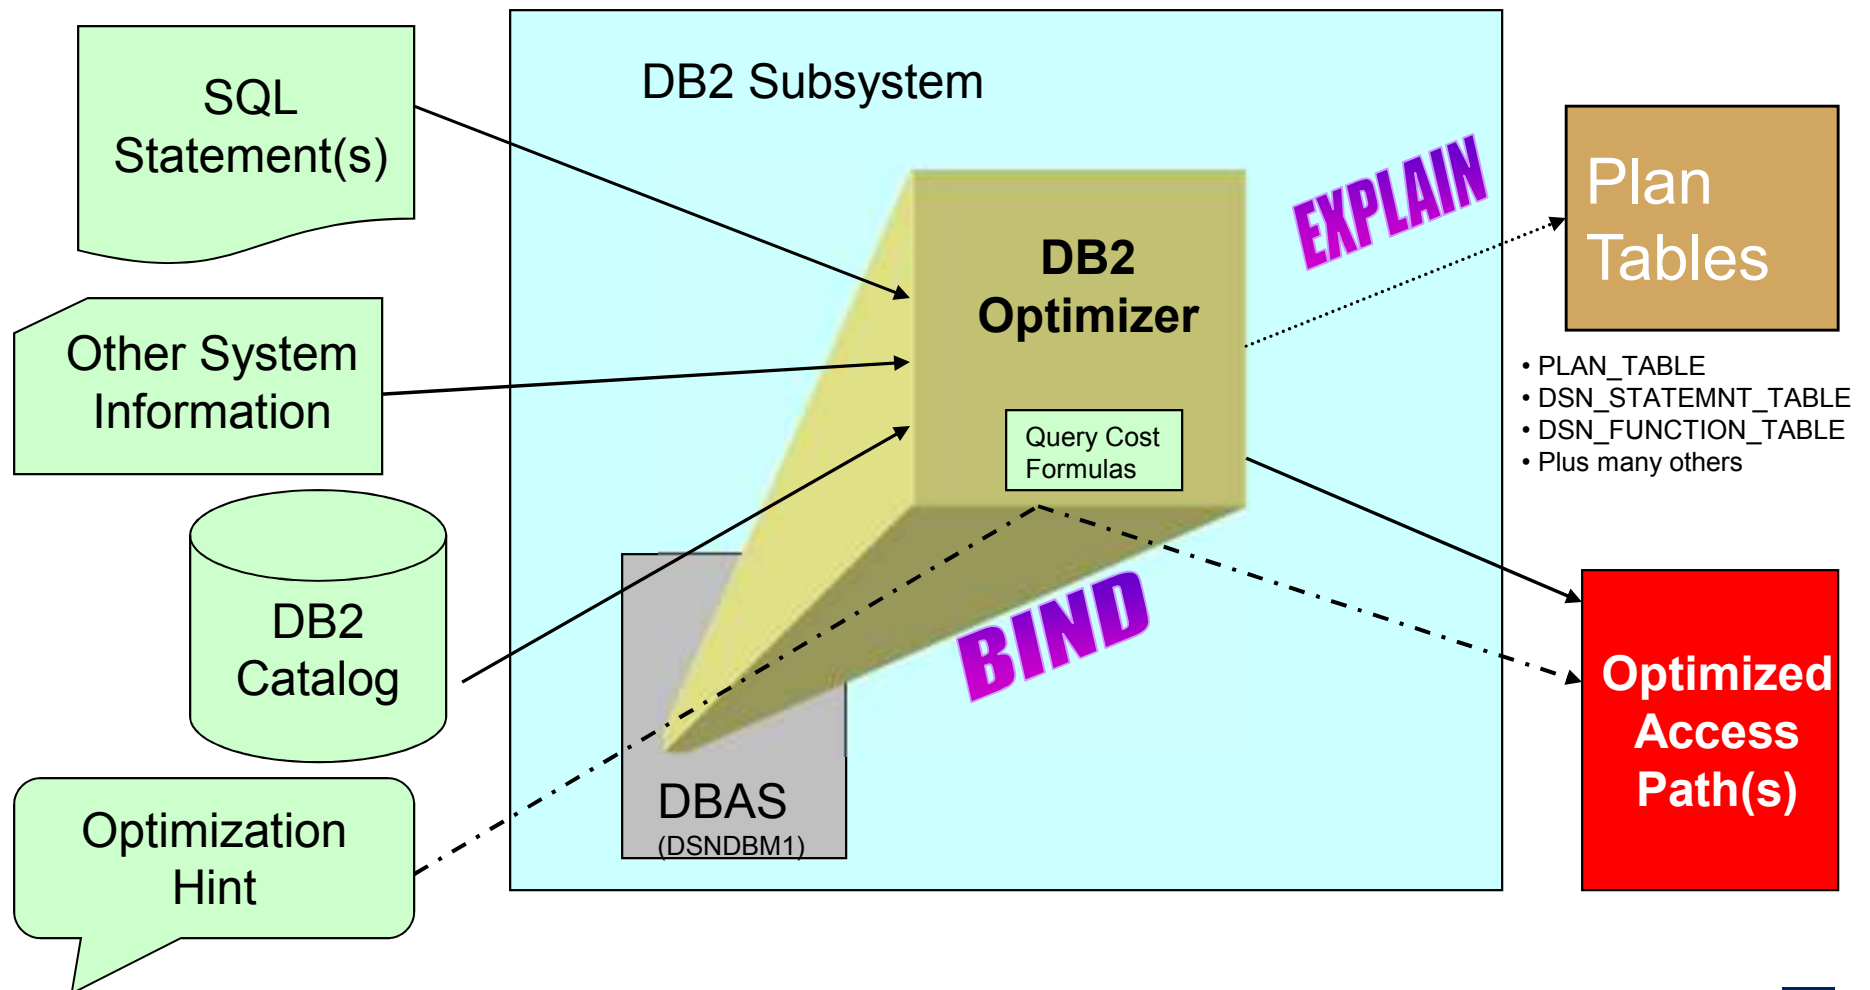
SQL Statement(s)

Other System Information

DB2 Catalog

Optimization Hint

DB2 Subsystem

DB2 Optimizer

Query Cost Formulas

DBAS
(DSNDBM1)

EXPLAIN

BIND

Plan Tables

• PLAN_TABLE
• DSN_STATEMNT_TABLE
• DSN_FUNCTION_TABLE
• Plus many others

Optimized Access Path(s)